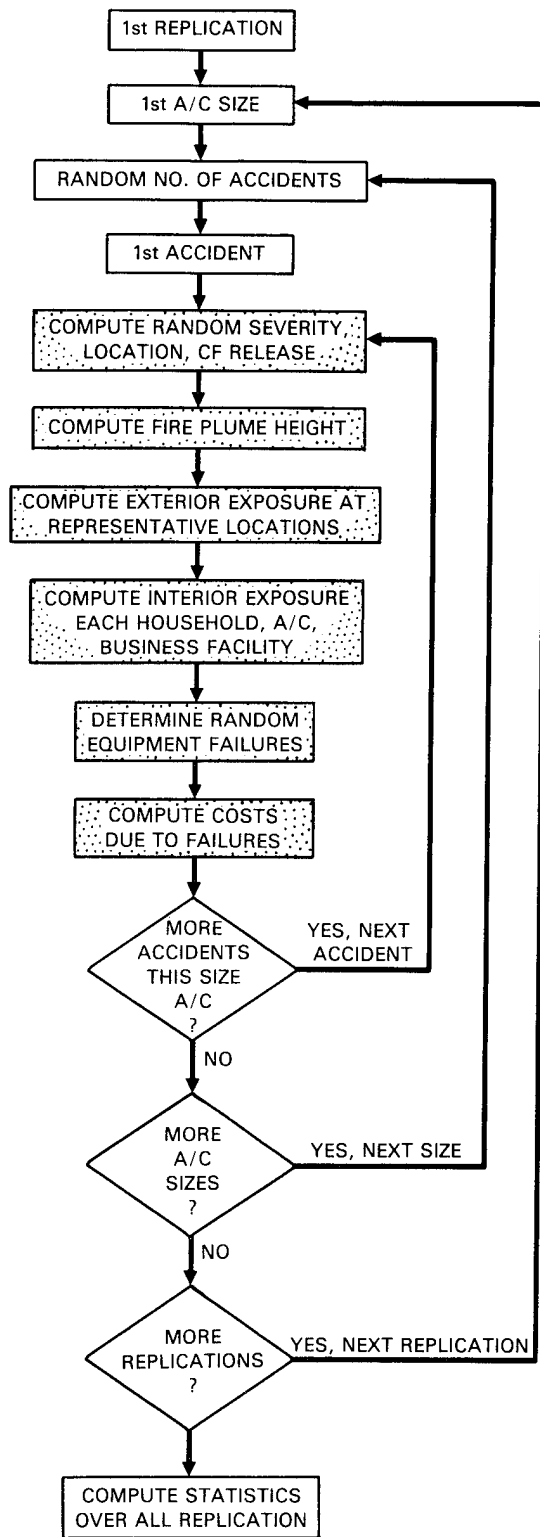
1st REPLICATION

1st A/C SIZE

RANDOM NO. OF ACCIDENTS

1st ACCIDENT

COMPUTE RANDOM SEVERITY, LOCATION, CF RELEASE

COMPUTE FIRE PLUME HEIGHT

COMPUTE EXTERIOR EXPOSURE AT REPRESENTATIVE LOCATIONS

COMPUTE INTERIOR EXPOSURE EACH HOUSEHOLD, A/C, BUSINESS FACILITY

DETERMINE RANDOM EQUIPMENT FAILURES

COMPUTE COSTS DUE TO FAILURES

MORE ACCIDENTS THIS SIZE A/C ?

YES, NEXT ACCIDENT

NO

MORE A/C SIZES ?

YES, NEXT SIZE

NO

MORE REPLICATIONS ?

YES, NEXT REPLICATION

COMPUTE STATISTICS OVER ALL REPLICATION